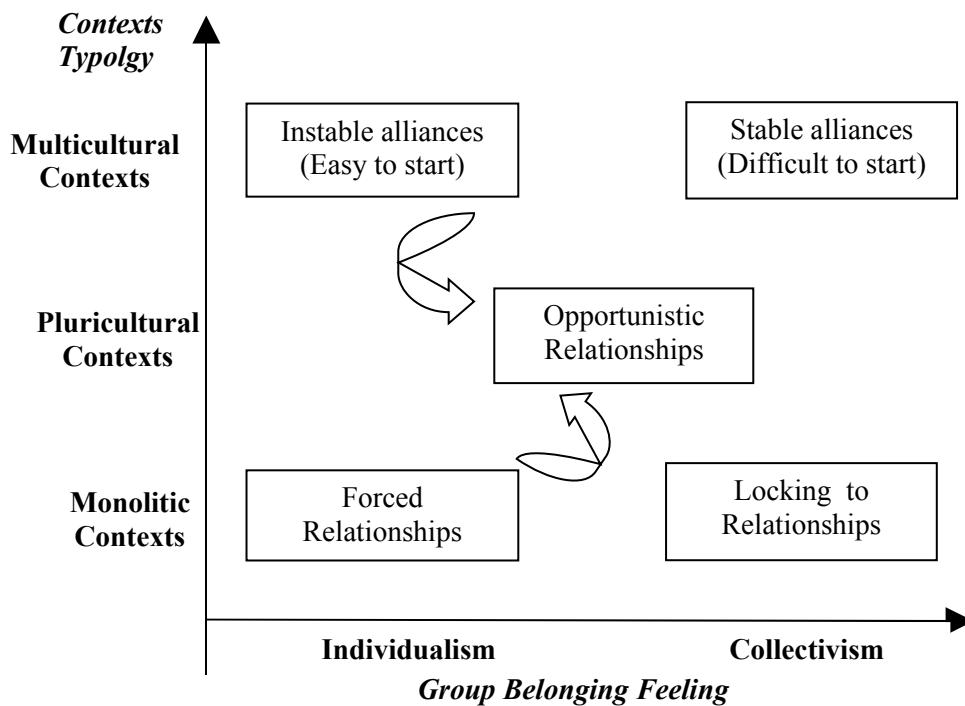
Contexts Typolgy

Multicultural Contexts

Instable alliances (Easy to start)

Stable alliances (Difficult to start)

Pluricultural Contexts

Opportunistic Relationships

Monolitic Contexts

Forced Relationships

Locking to Relationships

Individualism

Collectivism

Group Belonging Feeling